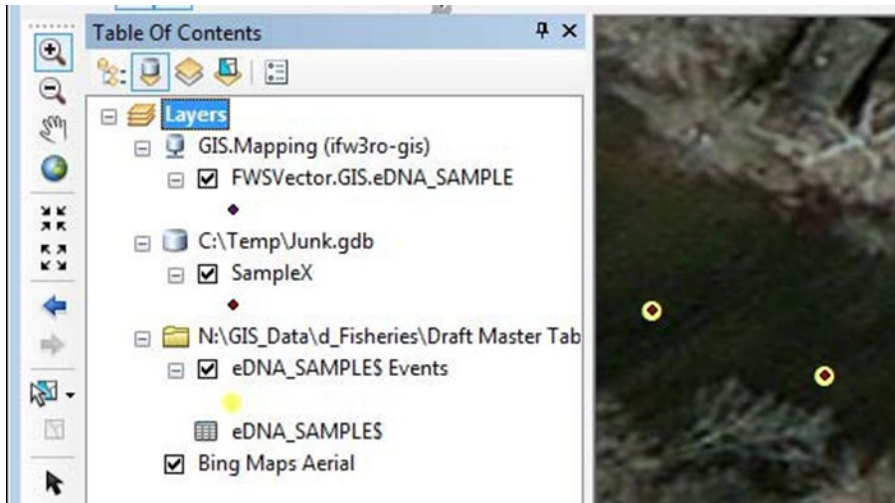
Table Of Contents

Layers

GIS.Mapping (ifw3ro-gis)

FWSVector.GIS.eDNA_SAMPLE

C:\Temp\Junk.gdb

SampleX

N:\GIS_Data\d_Fisheries\Draft Master Tab

eDNA_SAMPLE$ Events

eDNA_SAMPLE$

Bing Maps Aerial